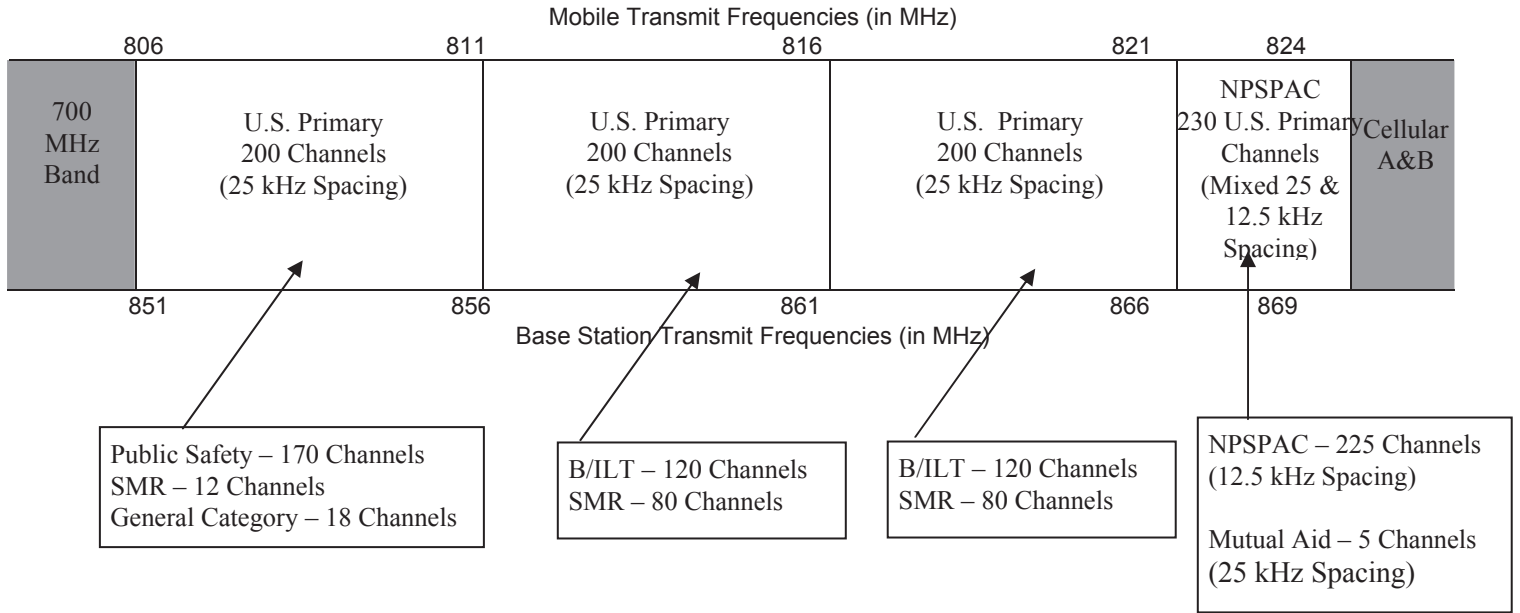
Mobile Transmit Frequencies (in MHz)

806

811

816

821

824

700 MHz Band

U.S. Primary
200 Channels
(25 kHz Spacing)

U.S. Primary
200 Channels
(25 kHz Spacing)

U.S. Primary
200 Channels
(25 kHz Spacing)

NPSPAC
230 U.S. Primary Channels
(Mixed 25 & 12.5 kHz Spacing)

Cellular A&B

851

856

861

866

869

Base Station Transmit Frequencies (in MHz)

Public Safety – 170 Channels
SMR – 12 Channels
General Category – 18 Channels

B/ILT – 120 Channels
SMR – 80 Channels

B/ILT – 120 Channels
SMR – 80 Channels

NPSPAC – 225 Channels
(12.5 kHz Spacing)

Mutual Aid – 5 Channels
(25 kHz Spacing)